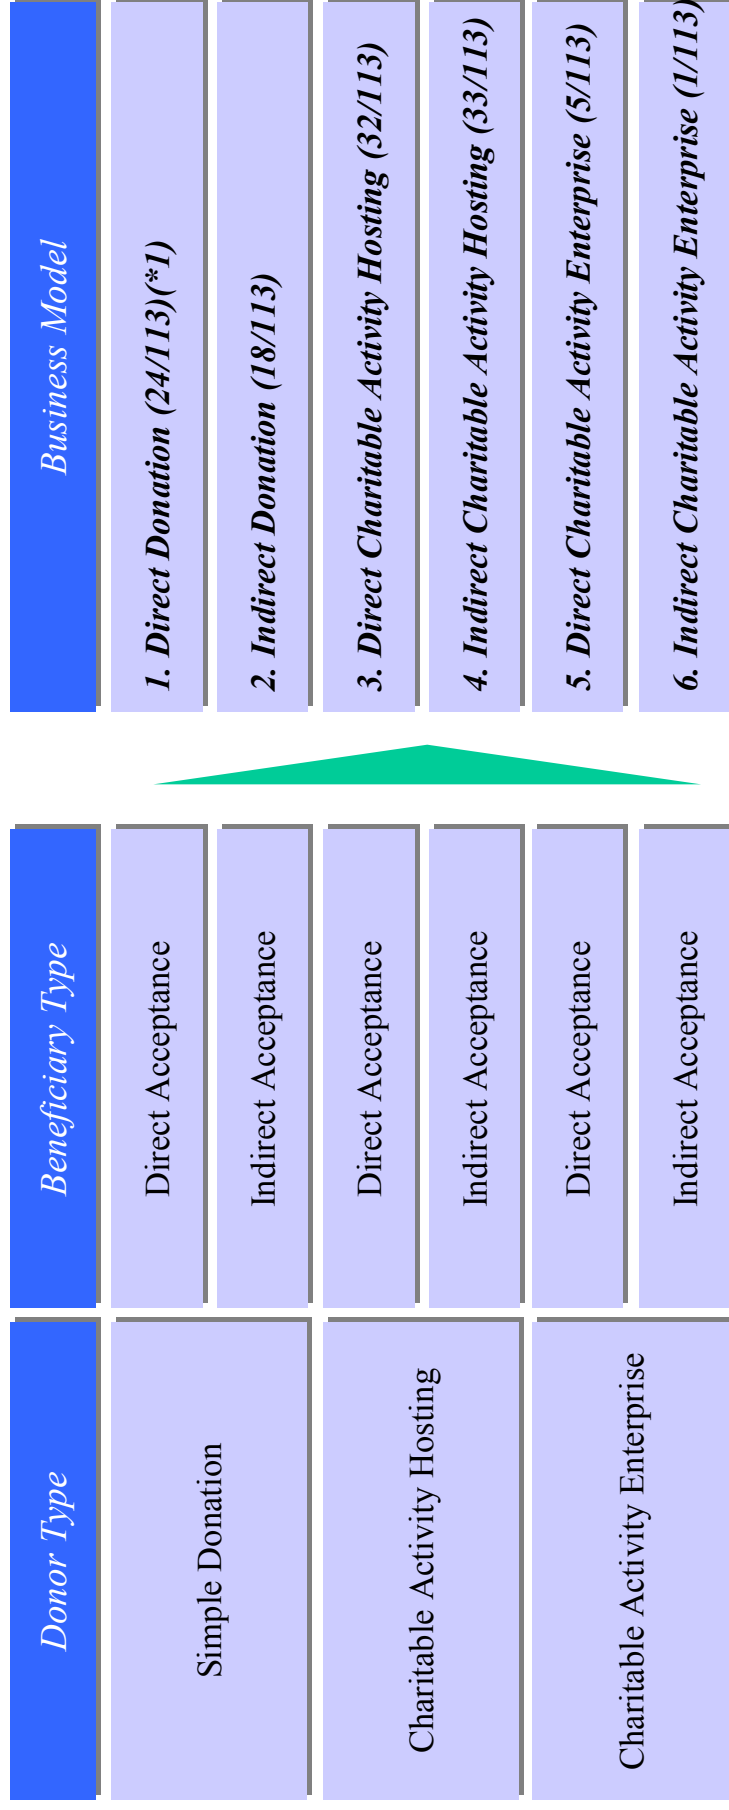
| Donor Type | Beneficiary Type | Business Model |
|---|---|---|
| Simple Donation | Direct Acceptance | 1. Direct Donation (24/113)(*1) |
| | Indirect Acceptance | 2. Indirect Donation (18/113) |
| Charitable Activity Hosting | Direct Acceptance | 3. Direct Charitable Activity Hosting (32/113) |
| | Indirect Acceptance | 4. Indirect Charitable Activity Hosting (33/113) |
| Charitable Activity Enterprise | Direct Acceptance | 5. Direct Charitable Activity Enterprise (5/113) |
| | Indirect Acceptance | 6. Indirect Charitable Activity Enterprise (1/113) |